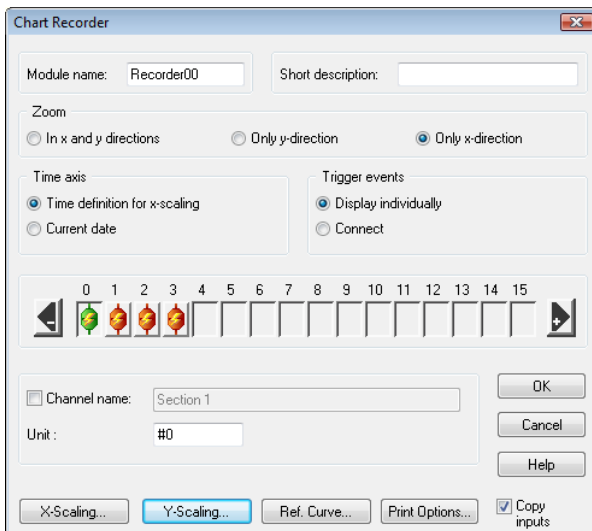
Chart Recorder

Module name: Recorder00

Short description:

Zoom

In x and y directions

Only y-direction

Only x-direction

Time axis

Time definition for x-scaling

Current date

Trigger events

Display individually

Connect

0 1 2 3 4 5 6 7 8 9 10 11 12 13 14 15

Channel name: Section 1

Unit : #0

OK

Cancel

Help

X-Scaling...

Y-Scaling...

Ref. Curve...

Print Options...

Copy inputs